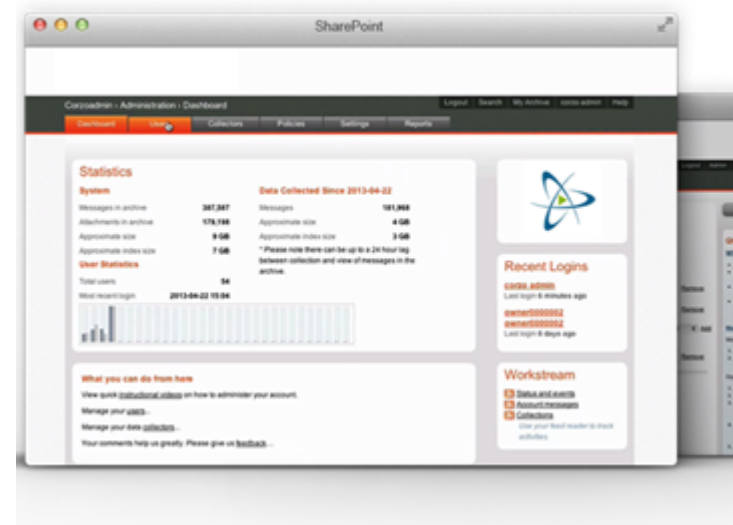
SharePoint

Corzoadmin › Administration › Dashboard

Logout | Search | My Archive | corzo admin | Help

Dashboard | Users | Collectors | Policies | Settings | Reports

Statistics

System

| | |
|---|---|
| Messages in archive | 387,567 |
| Attachments in archive | 178,198 |
| Approximate size | 9 GB |
| Approximate index size | 7 GB |

User Statistics

| | |
|---|---|
| Total users | 54 |
| Most recent login | 2013-04-22 15:04 |

Data Collected Since 2013-04-22

| | |
|---|---|
| Messages | 181,968 |
| Approximate size | 4 GB |
| Approximate index size | 3 GB |

* Please note there can be up to a 24 hour lag between collection and view of messages in the archive.

Recent Logins

corzo_admin
Last login 6 minutes ago

owner0000002
owner0000002
Last login 8 days ago

What you can do from here

View quick instructional videos on how to administer your account.

Manage your users...

Manage your data collectors...

Your comments help us greatly. Please give us feedback...

Workstream

Status and events
Account messages
Collections
Use your feed reader to track activities